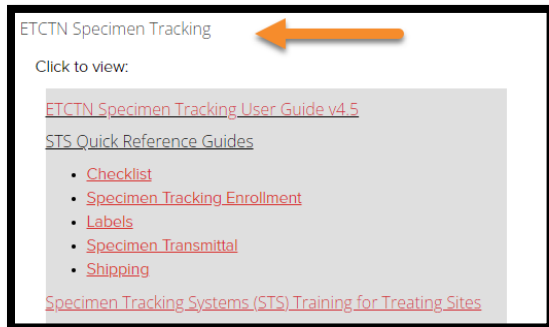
ETCTN Specimen Tracking

Click to view:

ETCTN Specimen Tracking User Guide v4.5

STS Quick Reference Guides

- Checklist
- Specimen Tracking Enrollment
- Labels
- Specimen Transmittal
- Shipping

Specimen Tracking Systems (STS) Training for Treating Sites